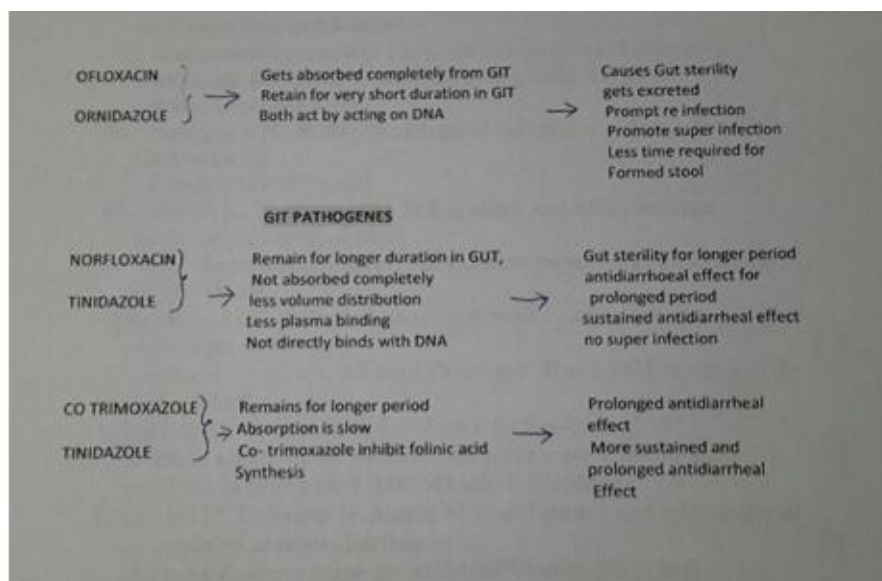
OFLOXACIN
ORNIDAZOLE

Gets absorbed completely from GIT
Retain for very short duration in GIT
Both act by acting on DNA

Causes Gut sterility
gets excreted
Prompt re infection
Promote super infection
Less time required for
Formed stool

GIT PATHOGENES

NORFLOXACIN
TINIDAZOLE

Remain for longer duration in GUT,
Not absorbed completely
less volume distribution
Less plasma binding
Not directly binds with DNA

Gut sterility for longer period
antidiarrhoeal effect for
prolonged period
sustained antidiarrheal effect
no super infection

CO TRIMOXAZOLE
TINIDAZOLE

Remains for longer period
Absorption is slow
Co- trimoxazole inhibit folinic acid
Synthesis

Prolonged antidiarrheal
effect
More sustained and
prolonged antidiarrheal
Effect